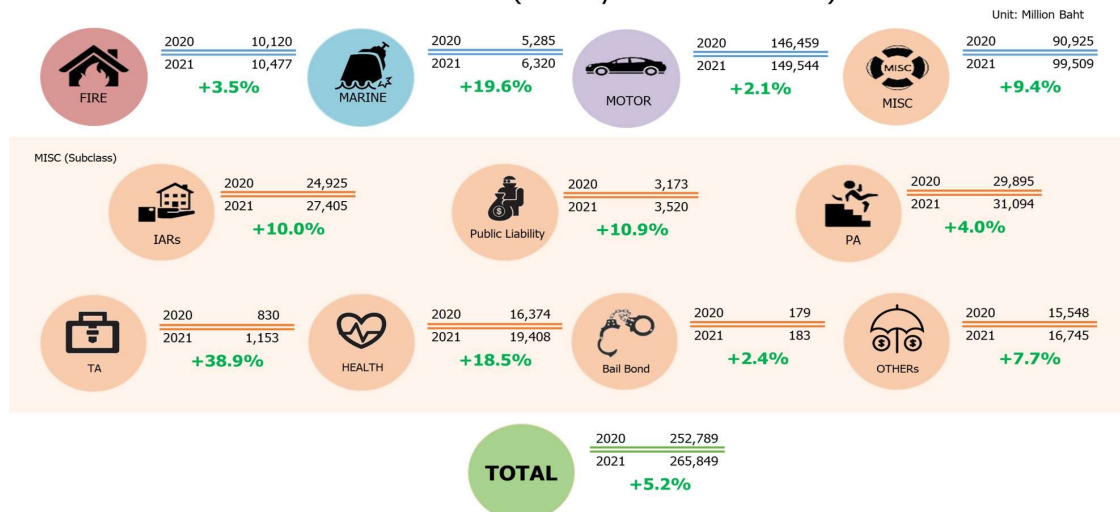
Unit: Million Baht

FIRE
2020 10,120
2021 10,477
+3.5%

MARINE
2020 5,285
2021 6,320
+19.6%

MOTOR
2020 146,459
2021 149,544
+2.1%

MISC
MISC
2020 90,925
2021 99,509
+9.4%

MISC (Subclass)

IARs
2020 24,925
2021 27,405
+10.0%

Public Liability
2020 3,173
2021 3,520
+10.9%

PA
2020 29,895
2021 31,094
+4.0%

TA
2020 830
2021 1,153
+38.9%

HEALTH
2020 16,374
2021 19,408
+18.5%

Bail Bond
2020 179
2021 183
+2.4%

OTHERs
2020 15,548
2021 16,745
+7.7%

TOTAL
2020 252,789
2021 265,849
+5.2%